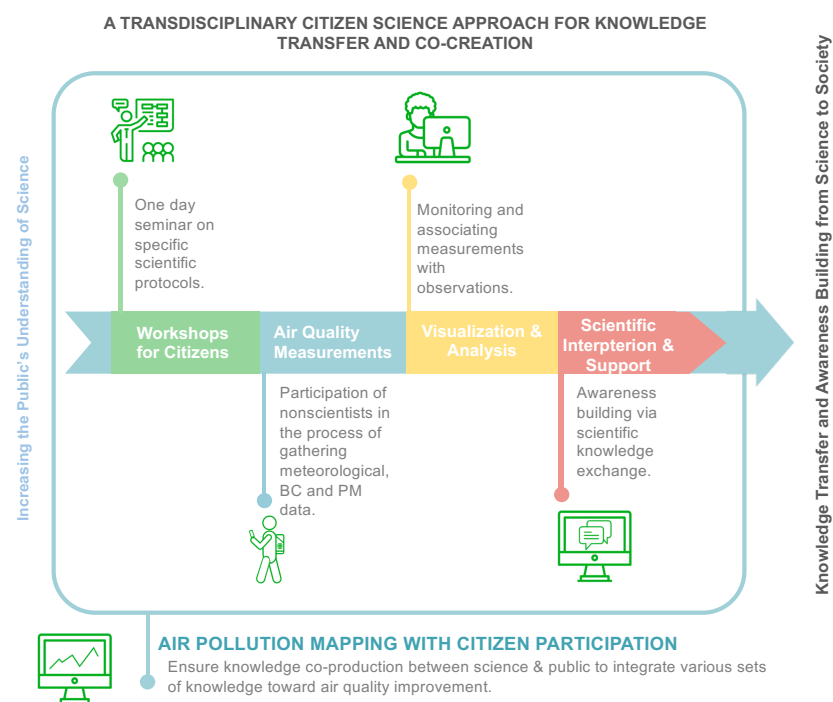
A TRANSDISCIPLINARY CITIZEN SCIENCE APPROACH FOR KNOWLEDGE TRANSFER AND CO-CREATION

Increasing the Public's Understanding of Science

One day seminar on specific scientific protocols.

Monitoring and associating measurements with observations.

Workshops for Citizens

Air Quality Measurements

Visualization & Analysis

Scientific Interpterion & Support

Participation of nonscientists in the process of gathering meteorological, BC and PM data.

Awareness building via scientific knowledge exchange.

Knowledge Transfer and Awareness Building from Science to Society

AIR POLLUTION MAPPING WITH CITIZEN PARTICIPATION

Ensure knowledge co-production between science & public to integrate various sets of knowledge toward air quality improvement.